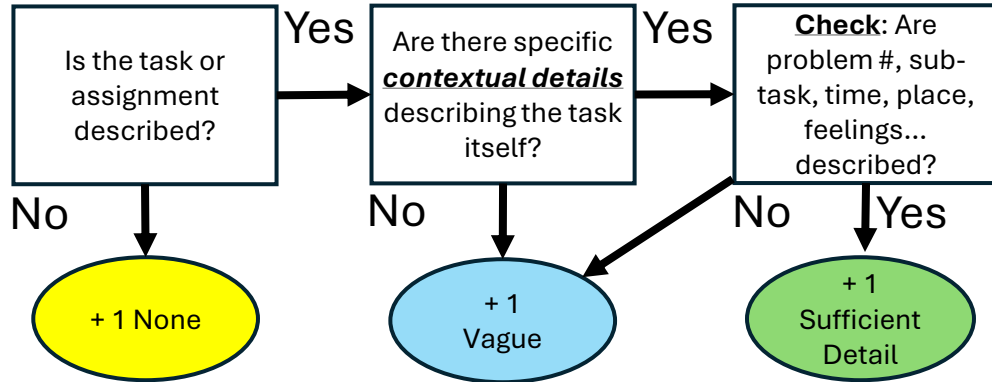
Is the task or assignment described?

Yes

Are there specific contextual details describing the task itself?

Yes

Check: Are problem #, sub-task, time, place, feelings... described?

No

No

No

Yes

+ 1 None

+ 1 Vague

+ 1 Sufficient Detail